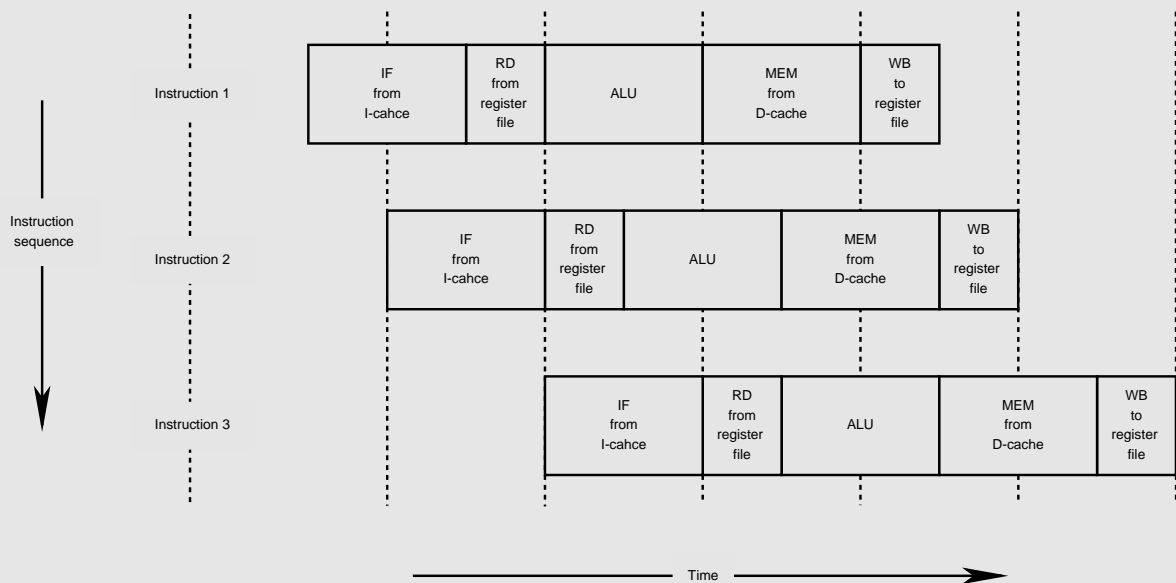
Instruction 1

| IF from I-cahce | RD from register file | ALU | MEM from D-cache | WB to register file |
|---|---|---|---|---|

Instruction sequence

Instruction 2

| IF from I-cahce | RD from register file | ALU | MEM from D-cache | WB to register file |
|---|---|---|---|---|

Instruction 3

| IF from I-cahce | RD from register file | ALU | MEM from D-cache | WB to register file |
|---|---|---|---|---|

Time